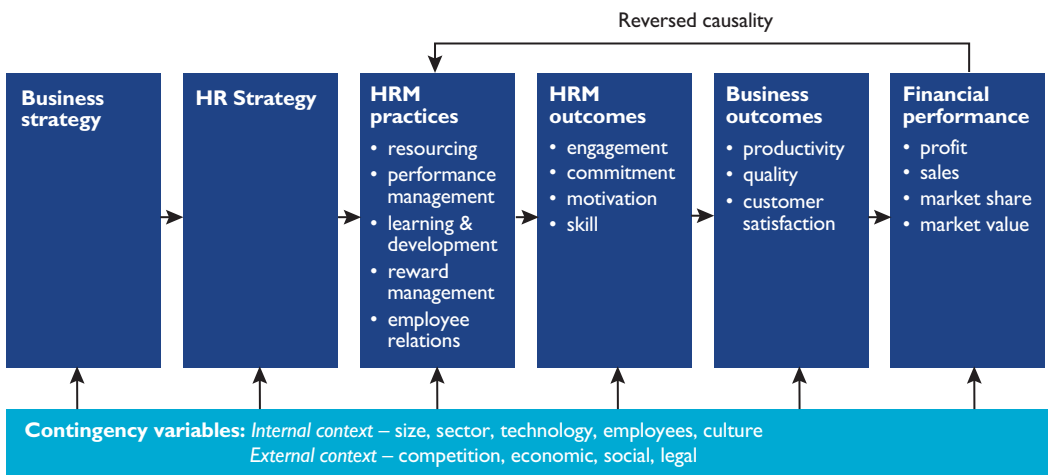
Reversed causality

Business strategy

HR Strategy

HRM practices
• resourcing
• performance management
• learning & development
• reward management
• employee relations

HRM outcomes
• engagement
• commitment
• motivation
• skill

Business outcomes
• productivity
• quality
• customer satisfaction

Financial performance
• profit
• sales
• market share
• market value

Contingency variables: Internal context – size, sector, technology, employees, culture
External context – competition, economic, social, legal